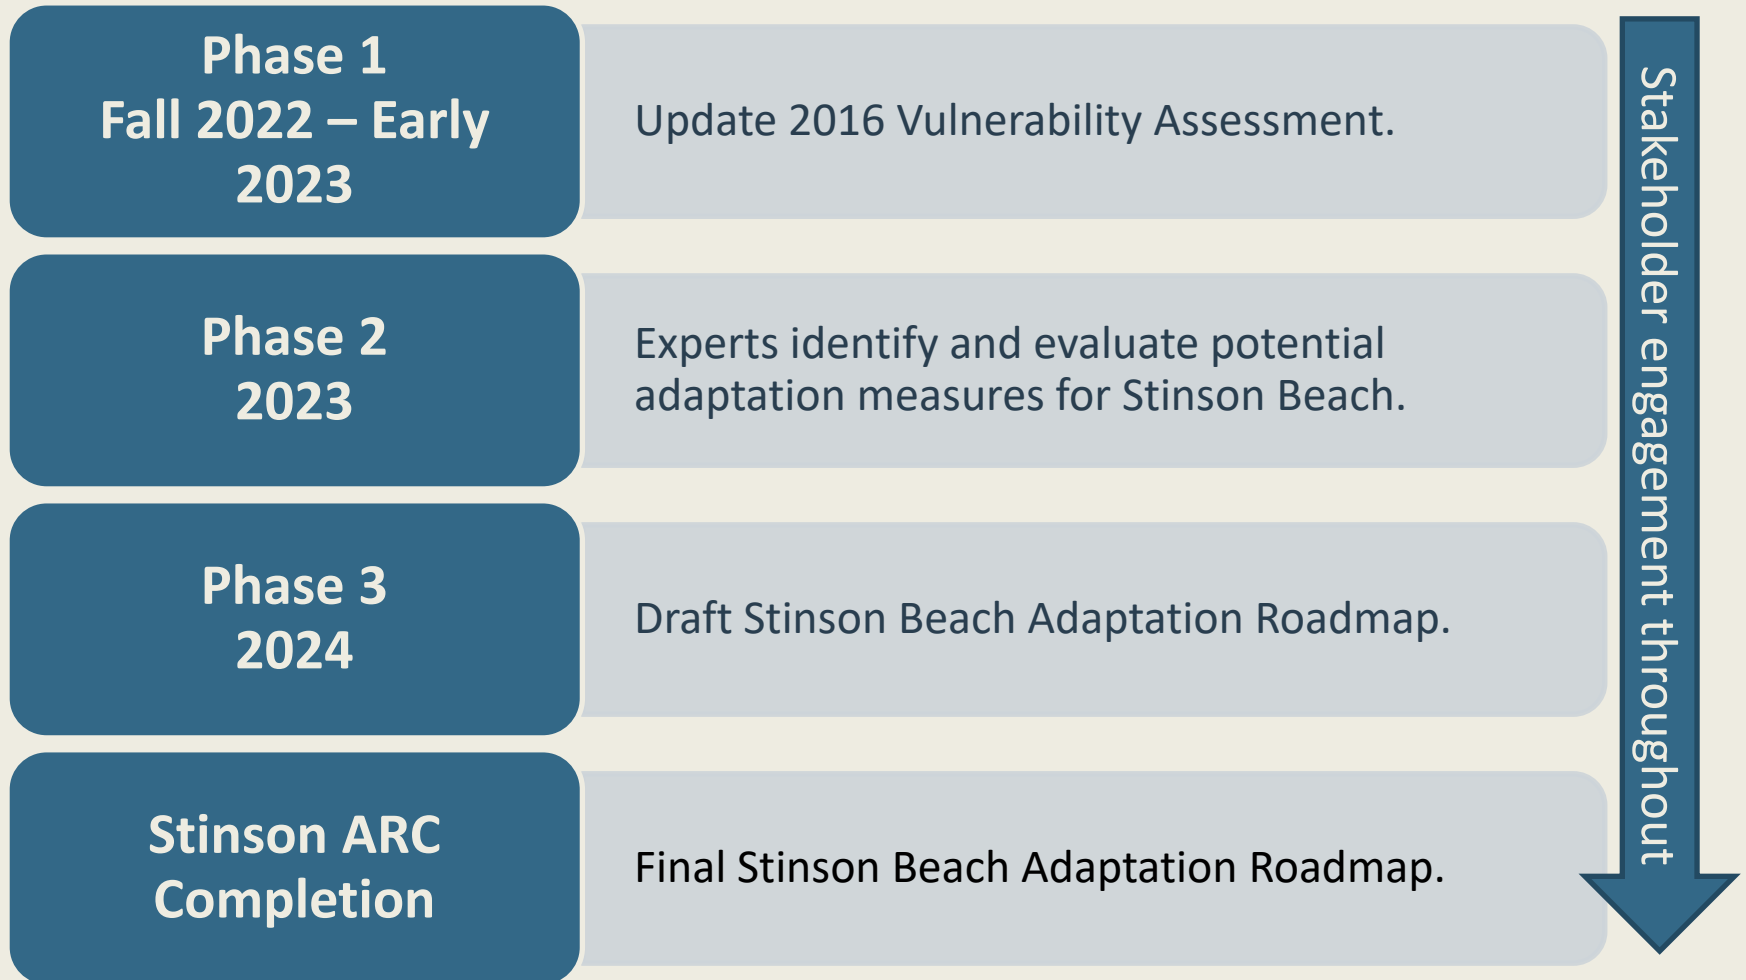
Phase 1
Fall 2022 – Early 2023

Update 2016 Vulnerability Assessment.

Phase 2
2023

Experts identify and evaluate potential adaptation measures for Stinson Beach.

Phase 3
2024

Draft Stinson Beach Adaptation Roadmap.

Stinson ARC Completion

Final Stinson Beach Adaptation Roadmap.

Stakeholder engagement throughout